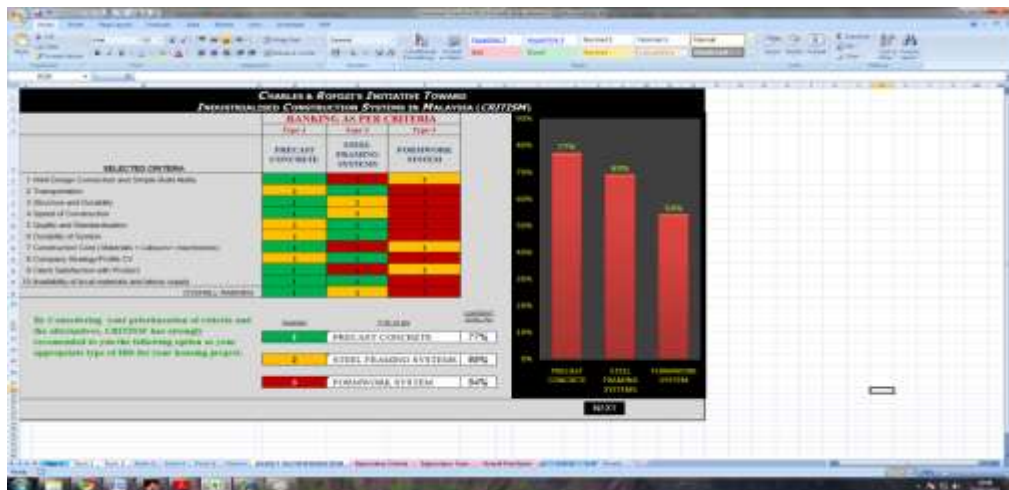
CHARLES & ROFIZI'S INITIATIVE TOWARD INDUSTRIALISED CONSTRUCTION SYSTEMS IN MALAYSIA (CRITISM)

RANKING AS PER CRITERIA

| SELECTED CRITERIA | PRECAST CONCRETE | STEEL FRAMING SYSTEMS | FORMWORK SYSTEM |
|---|---|---|---|
| 1 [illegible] | 1 | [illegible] | 3 |
| 2 Transportation | 2 | 1 | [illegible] |
| 3 Structure and Durability | 1 | 2 | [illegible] |
| 4 Speed of Construction | 1 | 2 | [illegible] |
| 5 Quality and Standardisation | 2 | 1 | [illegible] |
| 6 Durability of System | 2 | 1 | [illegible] |
| 7 Construction Cost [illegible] | 1 | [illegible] | 2 |
| 8 Company Strategy/Profile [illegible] | 2 | 1 | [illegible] |
| 9 Client Satisfaction with Product | 1 | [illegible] | 2 |
| 10 Availability of local materials and labour supply | 1 | 2 | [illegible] |
| OVERALL RANKING | 1 | 2 | 3 |

By Considering your prioritization of criteria and the alternatives, CRITISM has strongly recommend to you the following option as your appropriate type of IBS for your housing project.

1 PRECAST CONCRETE 77%

2 STEEL FRAMING SYSTEMS 69%

3 FORMWORK SYSTEM 54%

80%
70%
60%
50%
40%
30%
20%
10%
0%

77%
69%
54%

PRECAST CONCRETE
STEEL FRAMING SYSTEMS
FORMWORK SYSTEM

NEXT